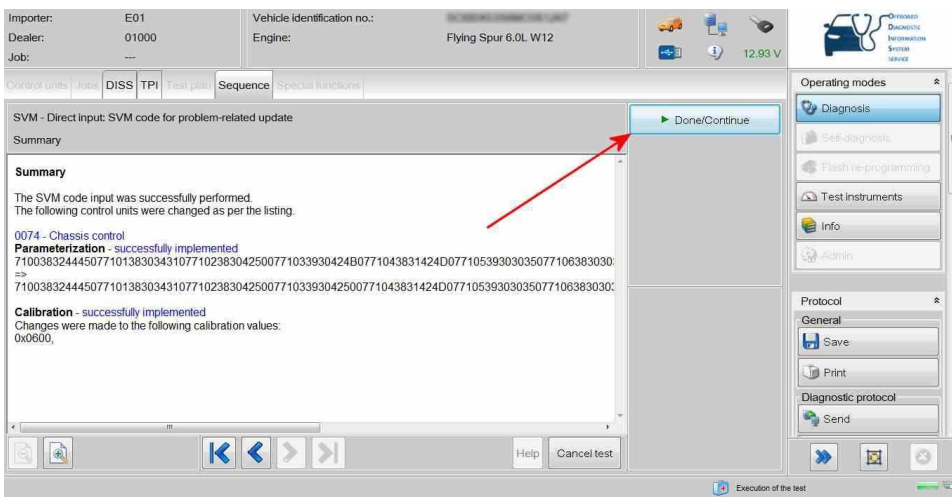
Importer: E01
Dealer: 01000
Job: ---

Vehicle identification no.: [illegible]
Engine: Flying Spur 6.0L W12

12.93 V

Offboard Diagnostic Information System Service

Control units | Jobs | DISS | TPI | Test plan | Sequence | Special functions

SVM - Direct input: SVM code for problem-related update
Summary

Done/Continue

Summary

The SVM code input was successfully performed.
The following control units were changed as per the listing.

0074 - Chassis control
Parameterization - successfully implemented
710038324445077101383034310771023830425007710339304 24B0771043831424D0771053930303507710638303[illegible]
=>
710038324445077101383034310771023830425007710339304250077104383142 4D0771053930303507710638303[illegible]

Calibration - successfully implemented
Changes were made to the following calibration values:
0x0600,

Help
Cancel test

Operating modes
Diagnosis
Self-diagnosis
Flash re-programming
Test instruments
Info
Admin

Protocol
General
Save
Print
Diagnostic protocol
Send

Execution of the test